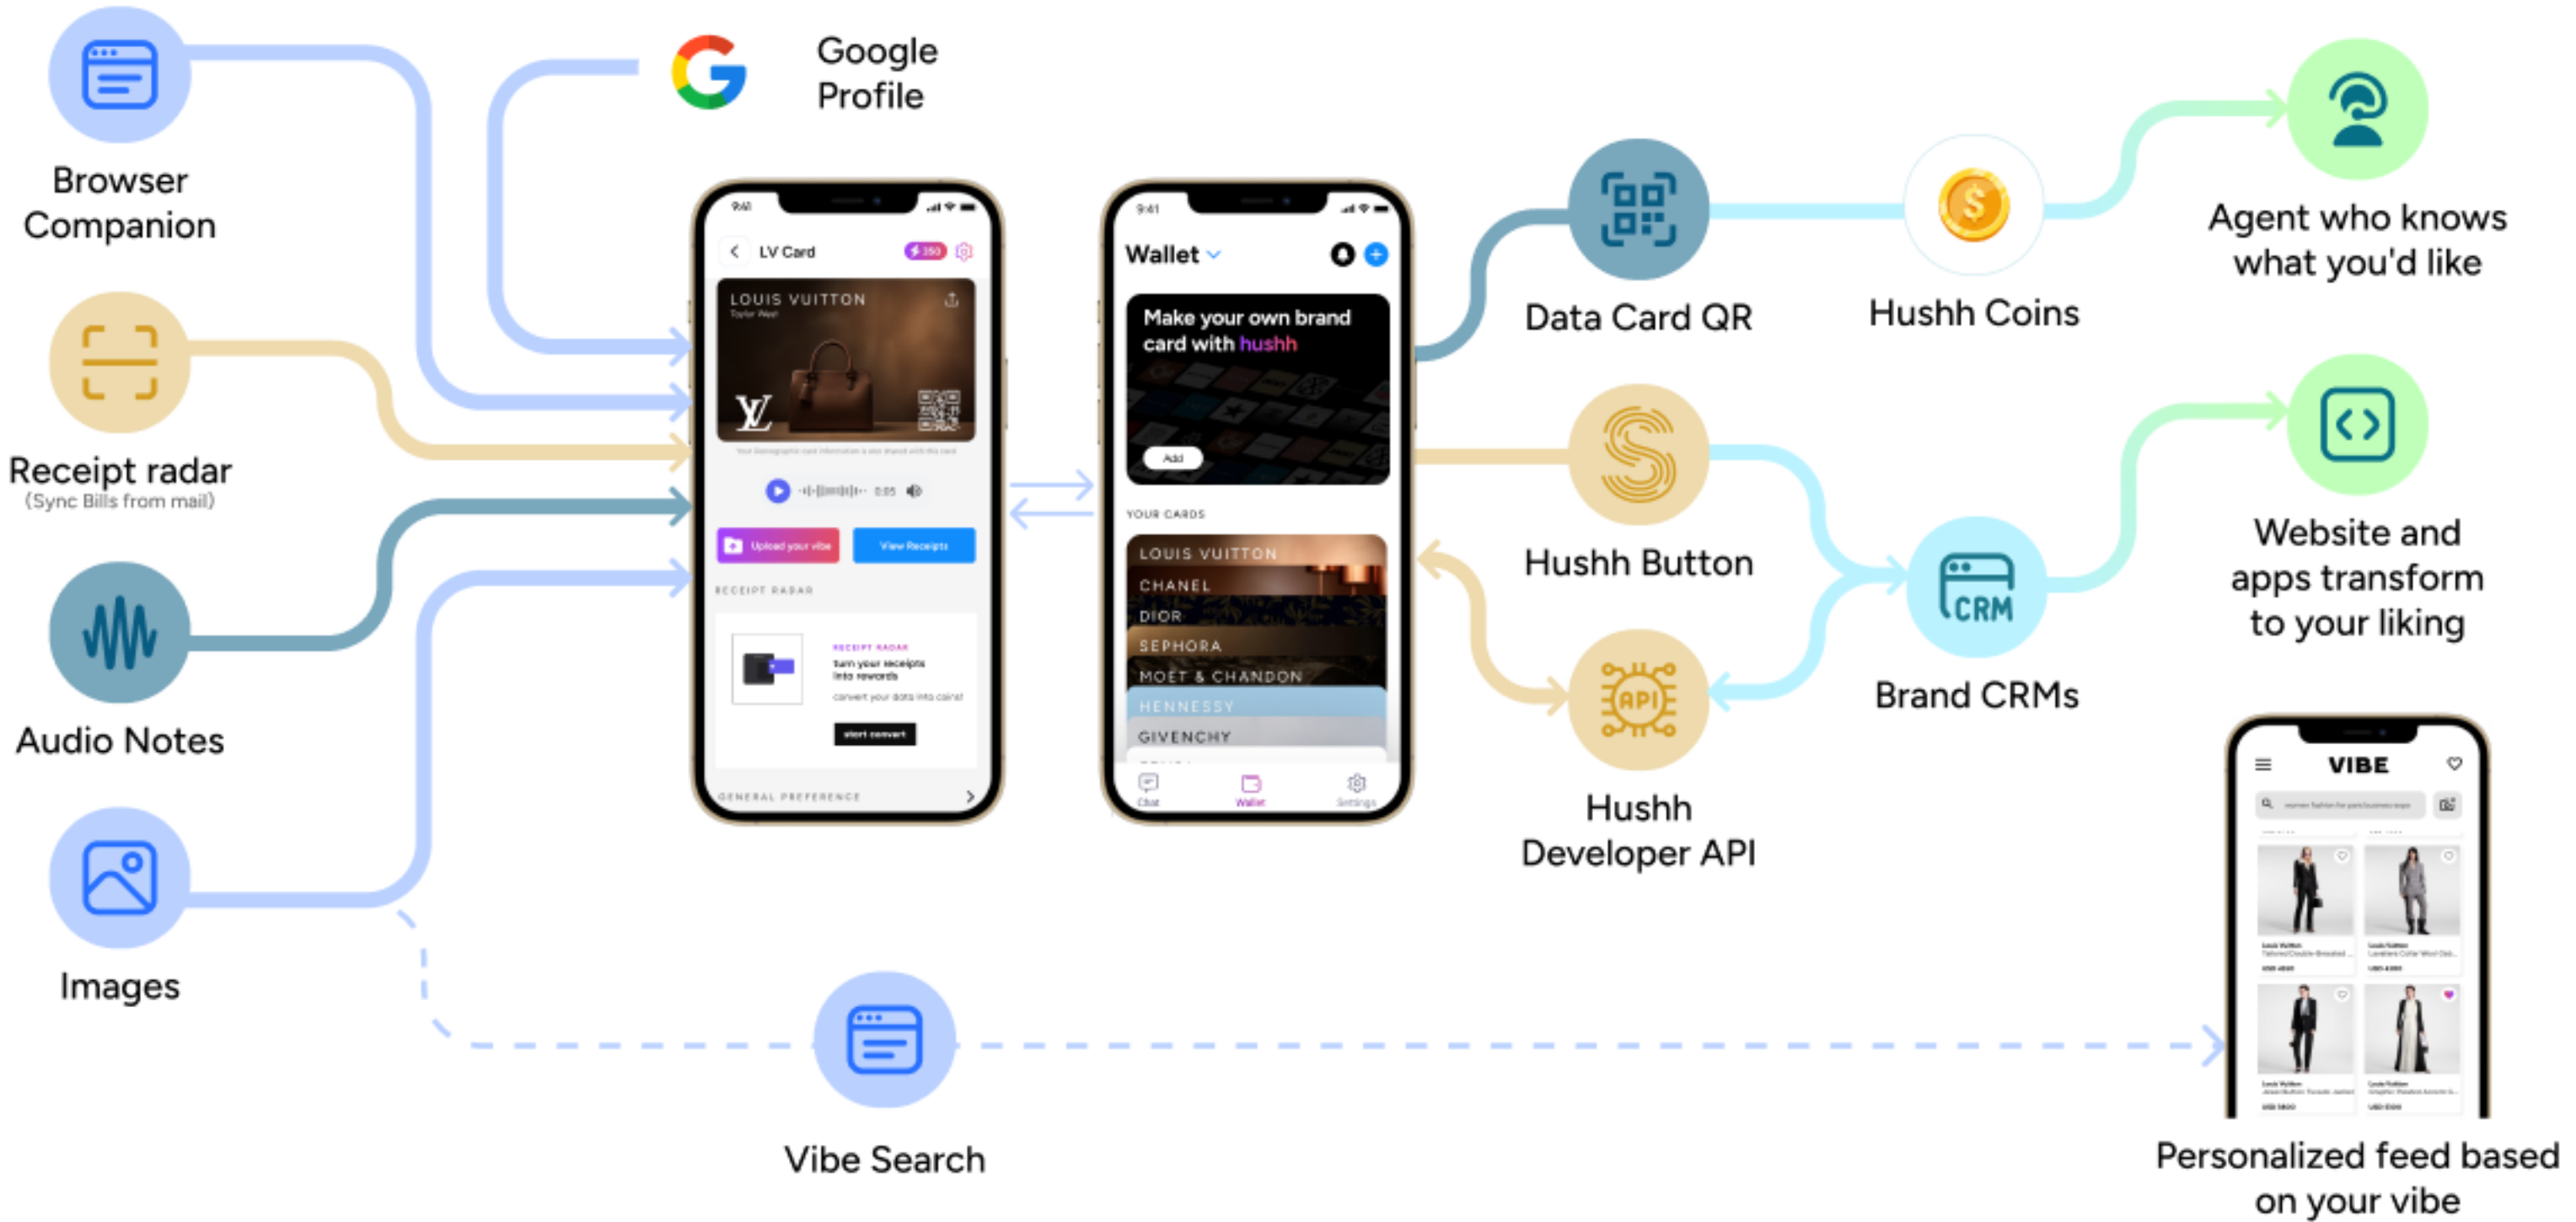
Browser Companion

Receipt radar
(Sync Bills from mail)

Audio Notes

Images

Google Profile

9:41

LV Card

350

LOUIS VUITTON

Taylor West

0:05

Upload your vibe

View Receipts

RECEIPT RADAR

RECEIPT RADAR

turn your receipts into rewards

convert your data into coins!

start convert

GENERAL PREFERENCE

9:41

Wallet

Make your own brand card with hushh

Add

YOUR CARDS

LOUIS VUITTON

CHANEL

DIOR

SEPHORA

MOET & CHANDON

HENNESSY

GIVENCHY

Chat

Wallet

Settings

Data Card QR

Hushh Coins

Agent who knows what you'd like

Hushh Button

Brand CRMs

CRM

Website and apps transform to your liking

API

Hushh Developer API

VIBE

Vibe Search

Personalized feed based on your vibe